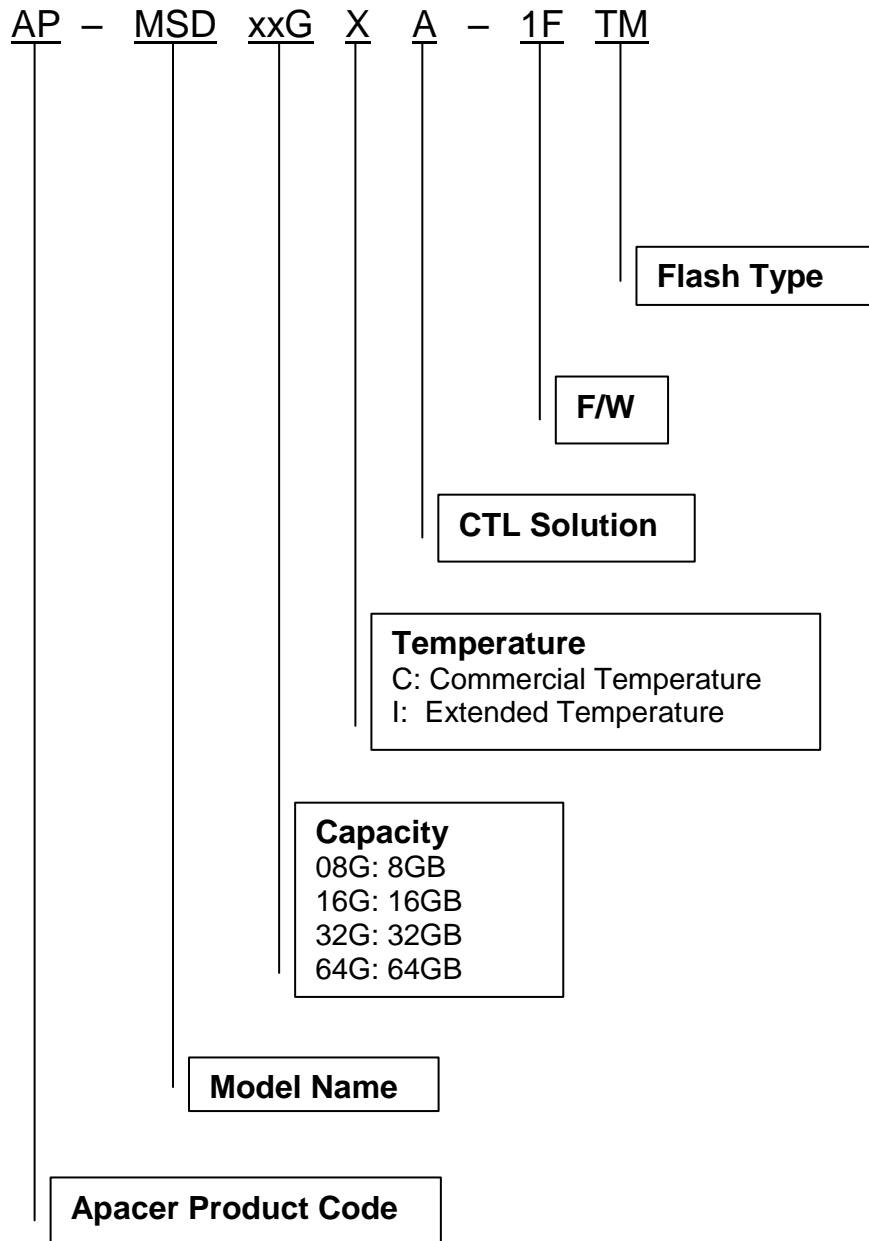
AP – MSD xxG X A – 1F TM

Flash Type

F/W

CTL Solution

Temperature
C: Commercial Temperature
I: Extended Temperature

Capacity
08G: 8GB
16G: 16GB
32G: 32GB
64G: 64GB

Model Name

Apacer Product Code